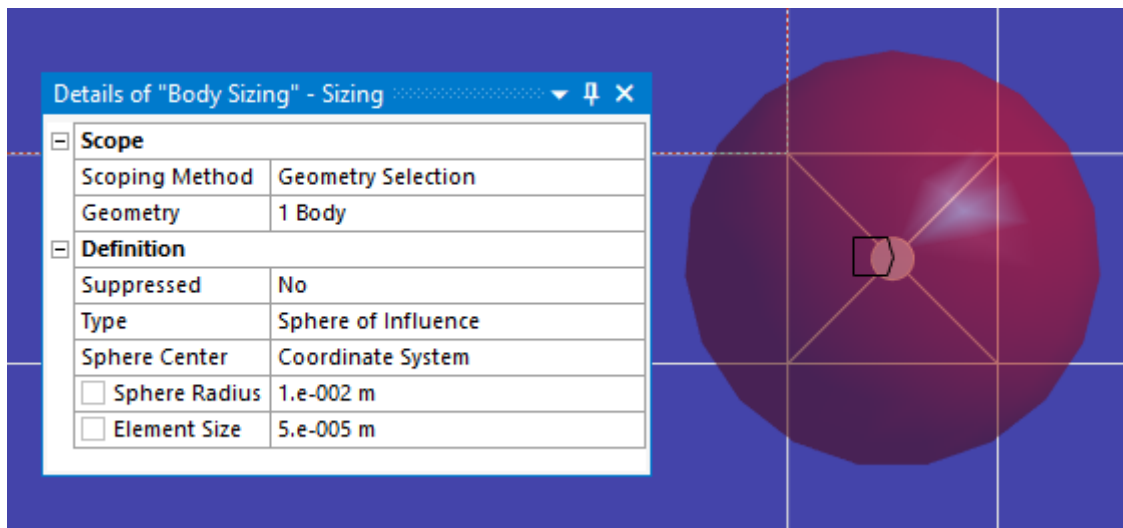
Details of "Body Sizing" - Sizing

| Scope | |
|---|---|
| Scoping Method | Geometry Selection |
| Geometry | 1 Body |
| **Definition** | |
| Suppressed | No |
| Type | Sphere of Influence |
| Sphere Center | Coordinate System |
| Sphere Radius | 1.e-002 m |
| Element Size | 5.e-005 m |